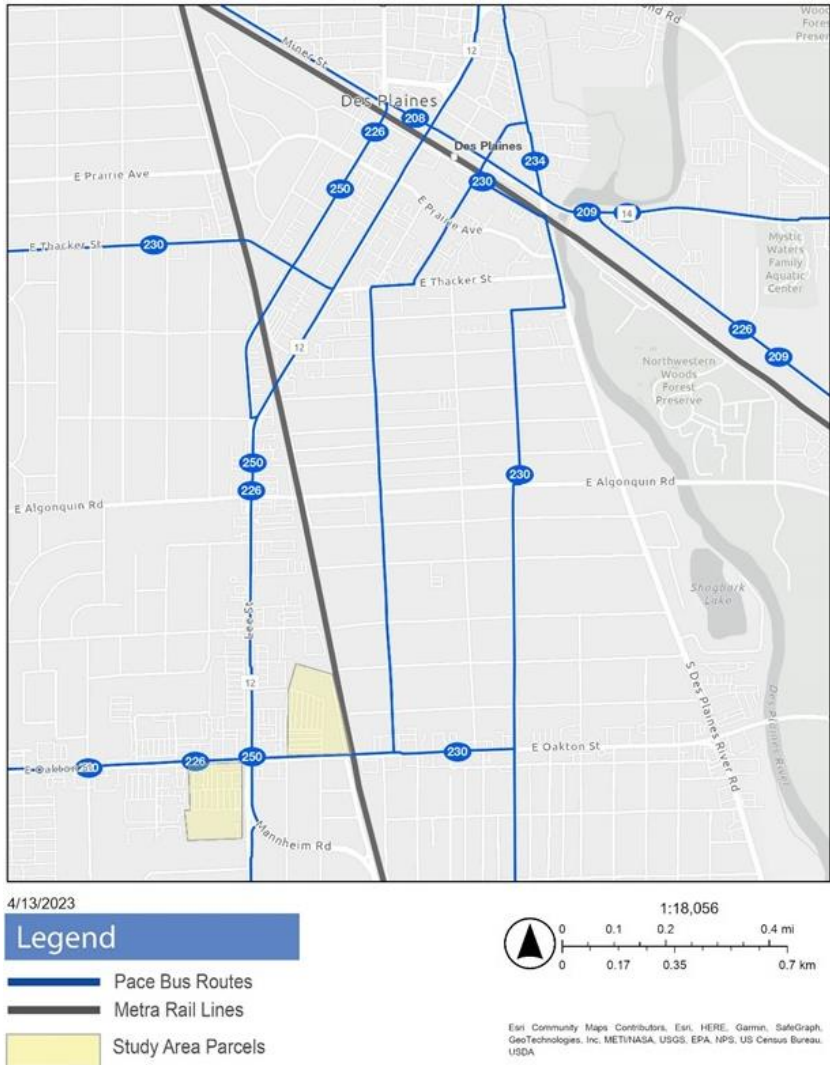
nd Rd

Woo
Fore
Preser

Miner St

12

Des Plaines

208

226

Des Plaines

234

230

250

E Prairie Ave

E Prairie Ave

209

14

E Thacker St

230

Mystic Waters Family Aquatic Center

E Thacker St

226

12

Northwestern Woods Forest Preserve

209

250

230

226

E Algonquin Rd

E Algonquin Rd

Shoppark Lake

Lee St

12

S Des Plaines River Rd

Des Plaines River

E Oakton St

230

E Oakton St

226

250

230

Mannheim Rd

4/13/2023

Legend

Pace Bus Routes

Metra Rail Lines

Study Area Parcels

1:18,056

0 0.1 0.2 0.4 mi

0 0.17 0.35 0.7 km

Esri Community Maps Contributors, Esri, HERE, Garmin, SafeGraph, GeoTechnologies, Inc, METI/NASA, USGS, EPA, NPS, US Census Bureau, USDA